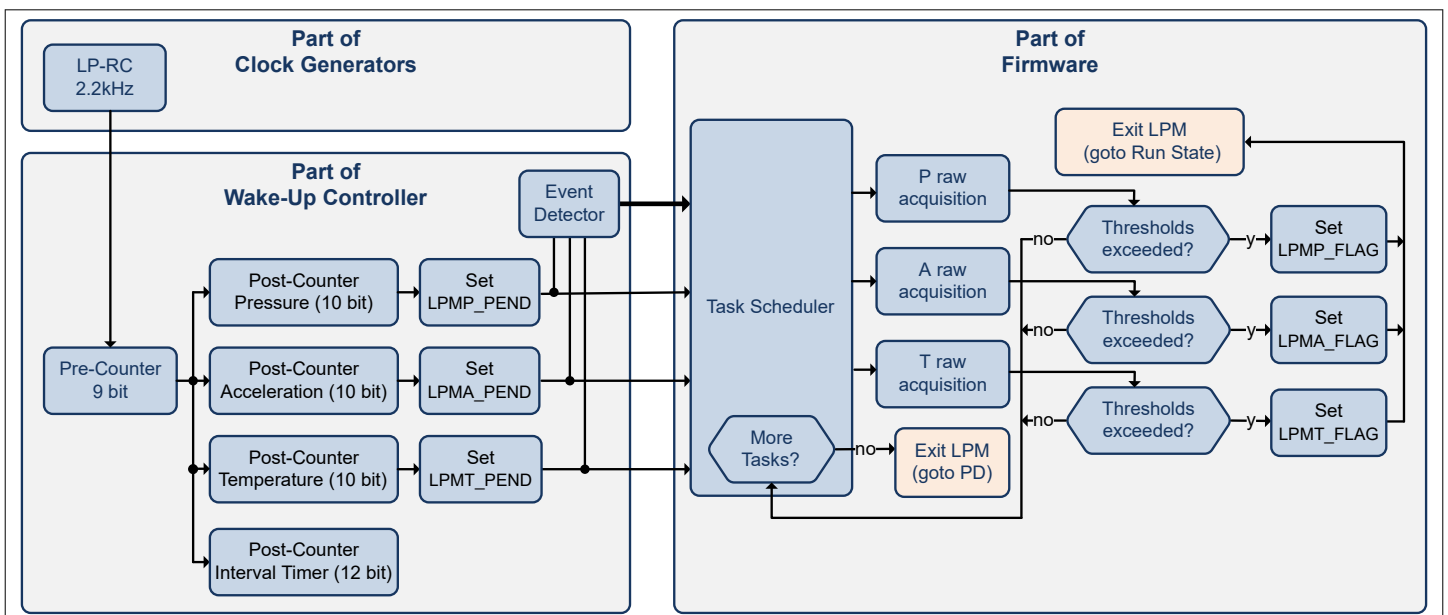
Part of
Clock Generators

LP-RC
2.2kHz

Part of
Wake-Up Controller

Event
Detector

Pre-Counter
9 bit

Post-Counter
Pressure (10 bit)

Set
LPMP_PEND

Post-Counter
Acceleration (10 bit)

Set
LPMA_PEND

Post-Counter
Temperature (10 bit)

Set
LPMT_PEND

Post-Counter
Interval Timer (12 bit)

Part of
Firmware

Task Scheduler

More
Tasks?

no

Exit LPM
(goto PD)

P raw
acquisition

A raw
acquisition

T raw
acquisition

Exit LPM
(goto Run State)

no

Thresholds
exceeded?

y

Set
LPMP_FLAG

no

Thresholds
exceeded?

y

Set
LPMA_FLAG

no

Thresholds
exceeded?

y

Set
LPMT_FLAG